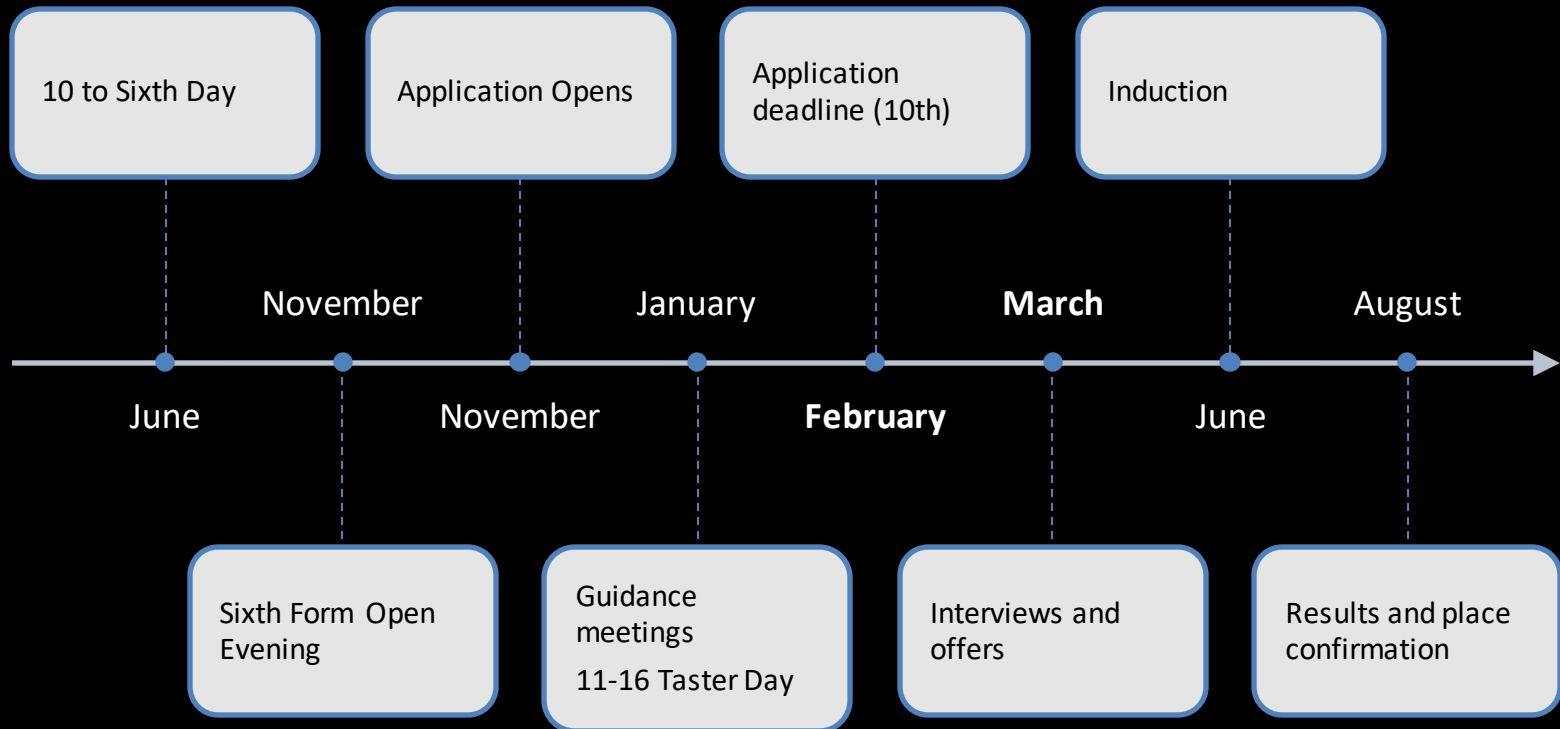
10 to Sixth Day

Application Opens

Application deadline (10th)

Induction

November

January

**March**

August

June

November

**February**

June

Sixth Form Open Evening

Guidance meetings

11-16 Taster Day

Interviews and offers

Results and place confirmation